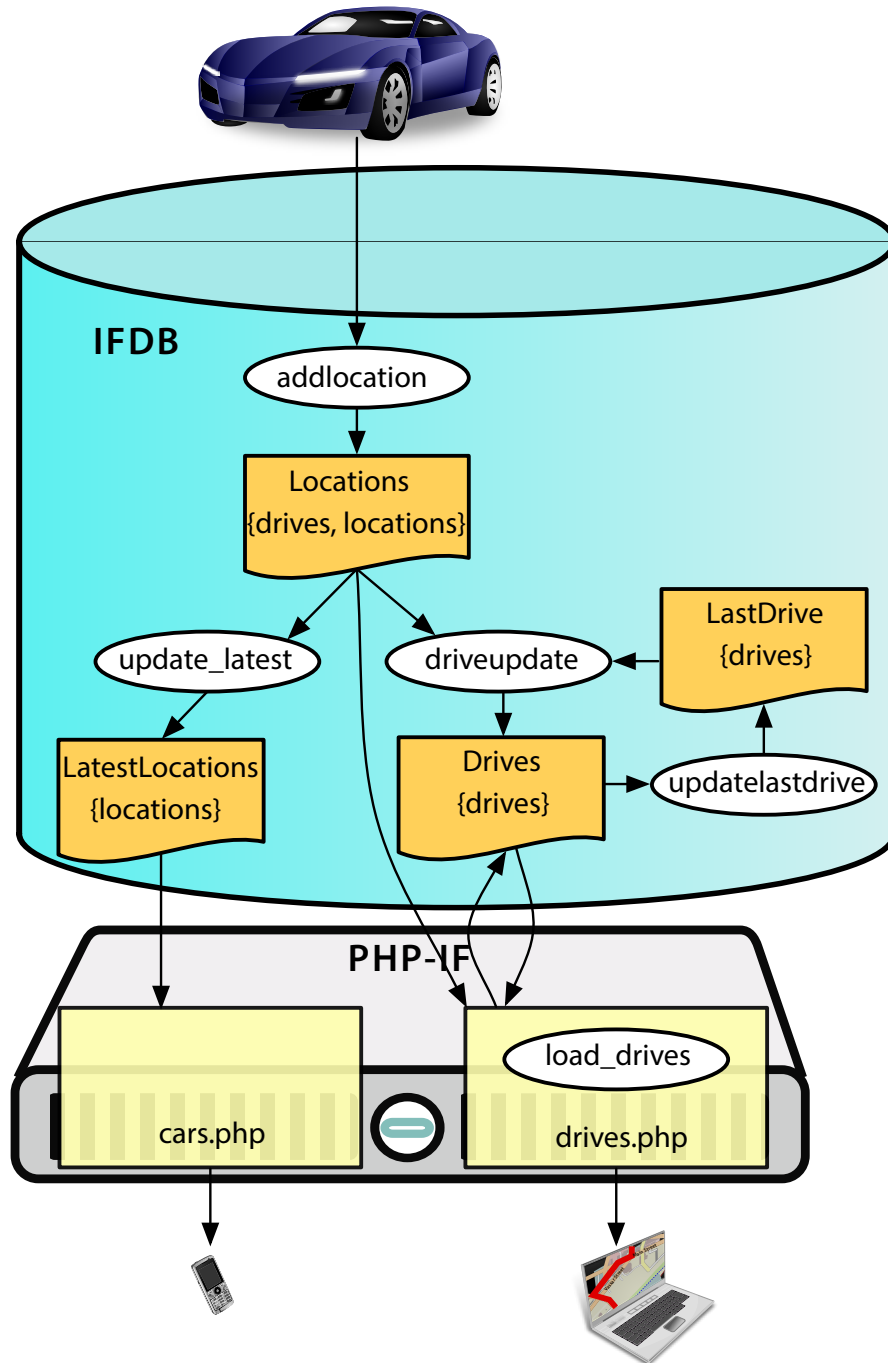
IFDB

addlocation

Locations
{drives, locations}

update_latest

driveupdate

LastDrive
{drives}

LatestLocations
{locations}

Drives
{drives}

updatelastdrive

PHP-IF

load_drives

cars.php

drives.php